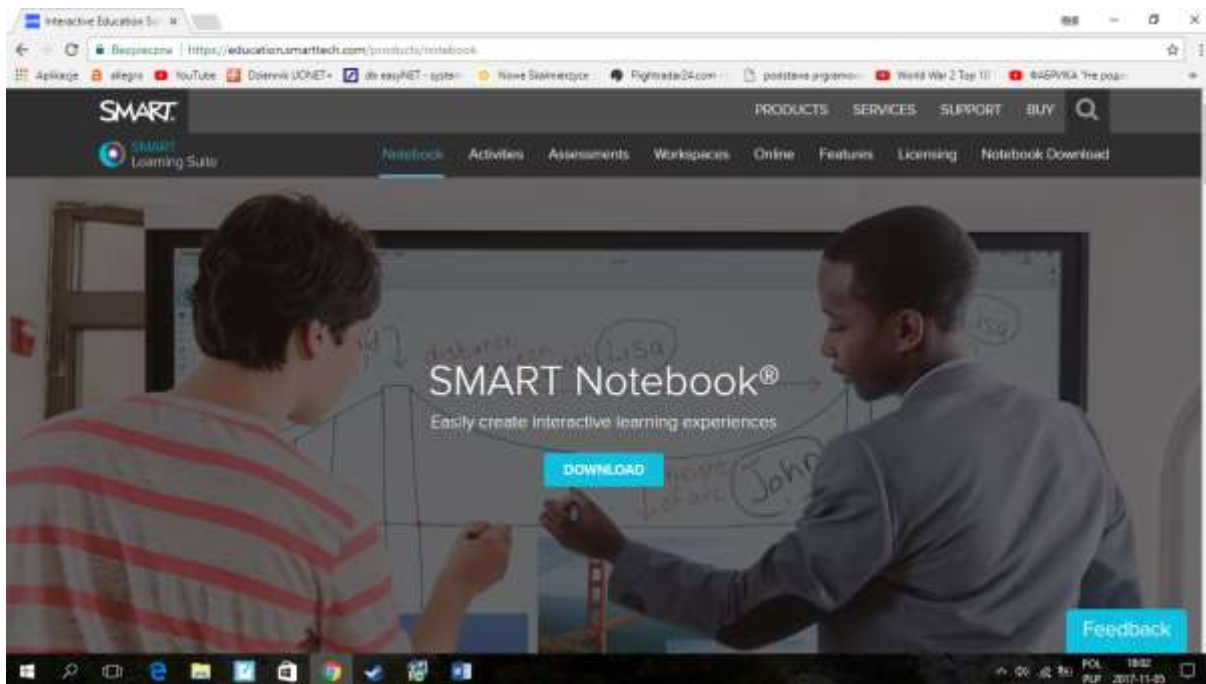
Interactive Education So ×

Bezpieczne | https://education.smarttech.com/products/notebook

Aplikacje allegro YouTube Dziennik UONET+ db easyNET - system Nowe Skalmierzyce Flightradar24.com podstawa programo World War 2 Top 10 ФАБРИКА "Не подо

SMART.

PRODUCTS SERVICES SUPPORT BUY

SMART Learning Suite

Notebook Activities Assessments Workspaces Online Features Licensing Notebook Download

SMART Notebook®

Easily create interactive learning experiences

DOWNLOAD

distance Lisa John

Feedback

POL PLP 18:02 2017-11-05